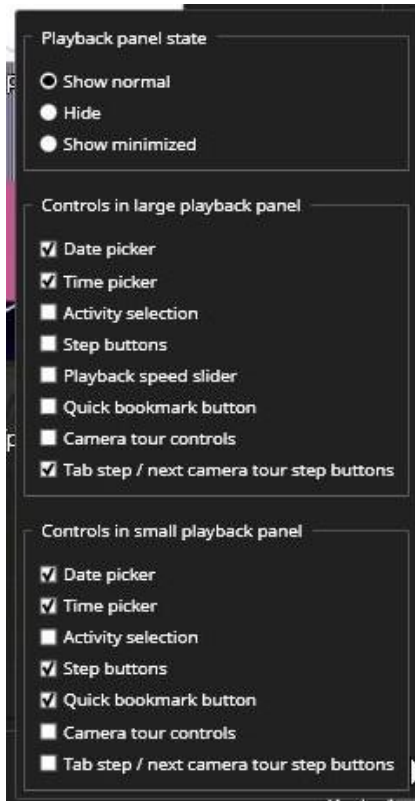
Playback panel state

Show normal

Hide

Show minimized

Controls in large playback panel

Date picker

Time picker

Activity selection

Step buttons

Playback speed slider

Quick bookmark button

Camera tour controls

Tab step / next camera tour step buttons

Controls in small playback panel

Date picker

Time picker

Activity selection

Step buttons

Quick bookmark button

Camera tour controls

Tab step / next camera tour step buttons